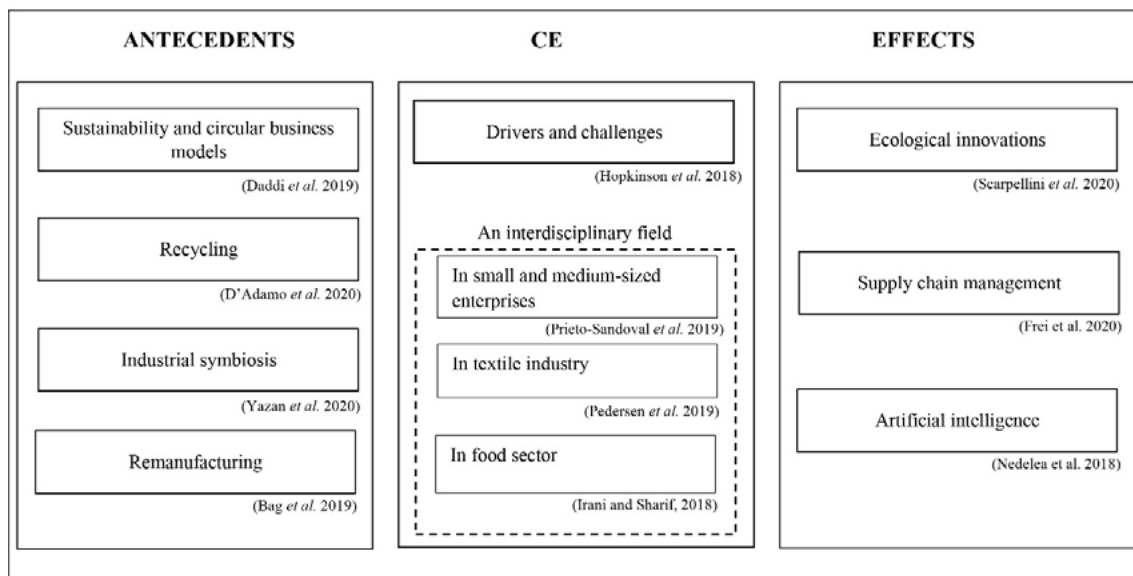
ANTECEDENTS

Sustainability and circular business models

(Daddi *et al.* 2019)

Recycling

(D'Adamo *et al.* 2020)

Industrial symbiosis

(Yazan *et al.* 2020)

Remanufacturing

(Bag *et al.* 2019)

CE

Drivers and challenges

(Hopkinson *et al.* 2018)

An interdisciplinary field

In small and medium-sized enterprises

(Prieto-Sandoval *et al.* 2019)

In textile industry

(Pedersen *et al.* 2019)

In food sector

(Irani and Sharif, 2018)

EFFECTS

Ecological innovations

(Scarpellini *et al.* 2020)

Supply chain management

(Frei et al. 2020)

Artificial intelligence

(Nedelea et al. 2018)